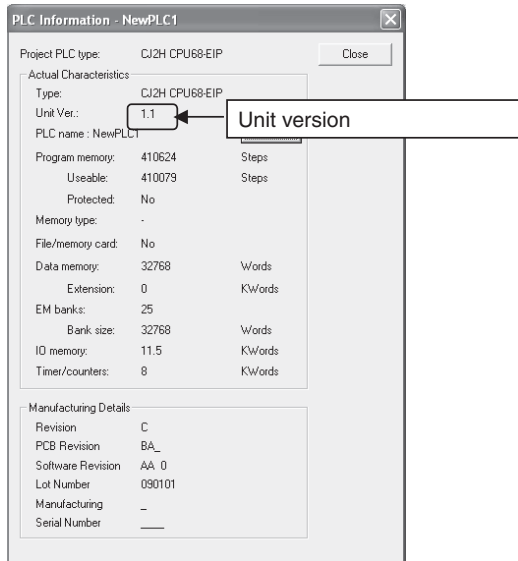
PLC Information - NewPLC1

Project PLC type: CJ2H CPU68-EIP

Close

Actual Characteristics

| | | |
|---|---|---|
| Type: | CJ2H CPU68-EIP | |
| Unit Ver.: | 1.1 | |
| PLC name : NewPLC1 | | |
| Program memory: | 410624 | Steps |
| Useable: | 410079 | Steps |
| Protected: | No | |
| Memory type: | - | |
| File/memory card: | No | |
| Data memory: | 32768 | Words |
| Extension: | 0 | KWords |
| EM banks: | 25 | |
| Bank size: | 32768 | Words |
| IO memory: | 11.5 | KWords |
| Timer/counters: | 8 | KWords |

Unit version

Manufacturing Details

| | |
|---|---|
| Revision | C |
| PCB Revision | BA_ |
| Software Revision | AA 0 |
| Lot Number | 090101 |
| Manufacturing | _ |
| Serial Number | ____ |